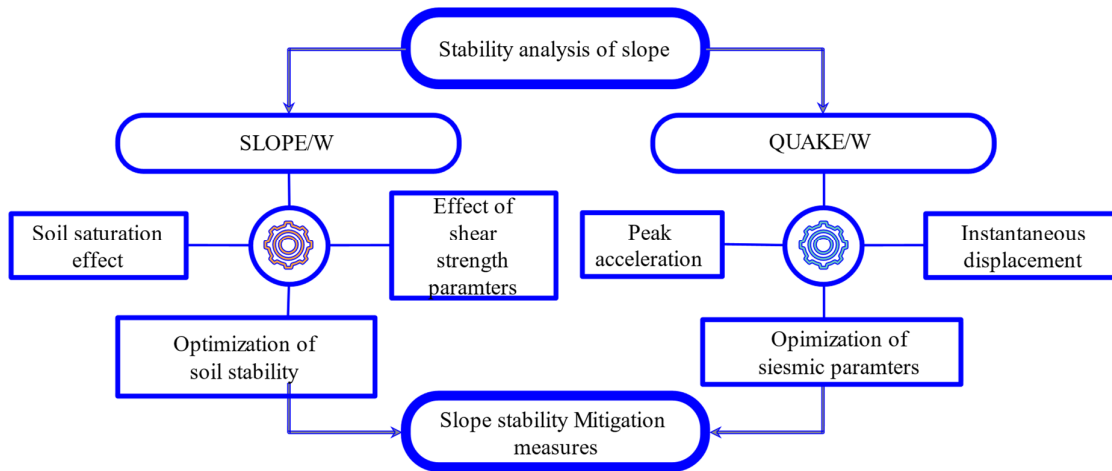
Stability analysis of slope

SLOPE/W

QUAKE/W

Soil saturation effect

Effect of shear strength paramters

Peak acceleration

Instantaneous displacement

Optimization of soil stability

Opimization of siesmic paramters

Slope stability Mitigation measures